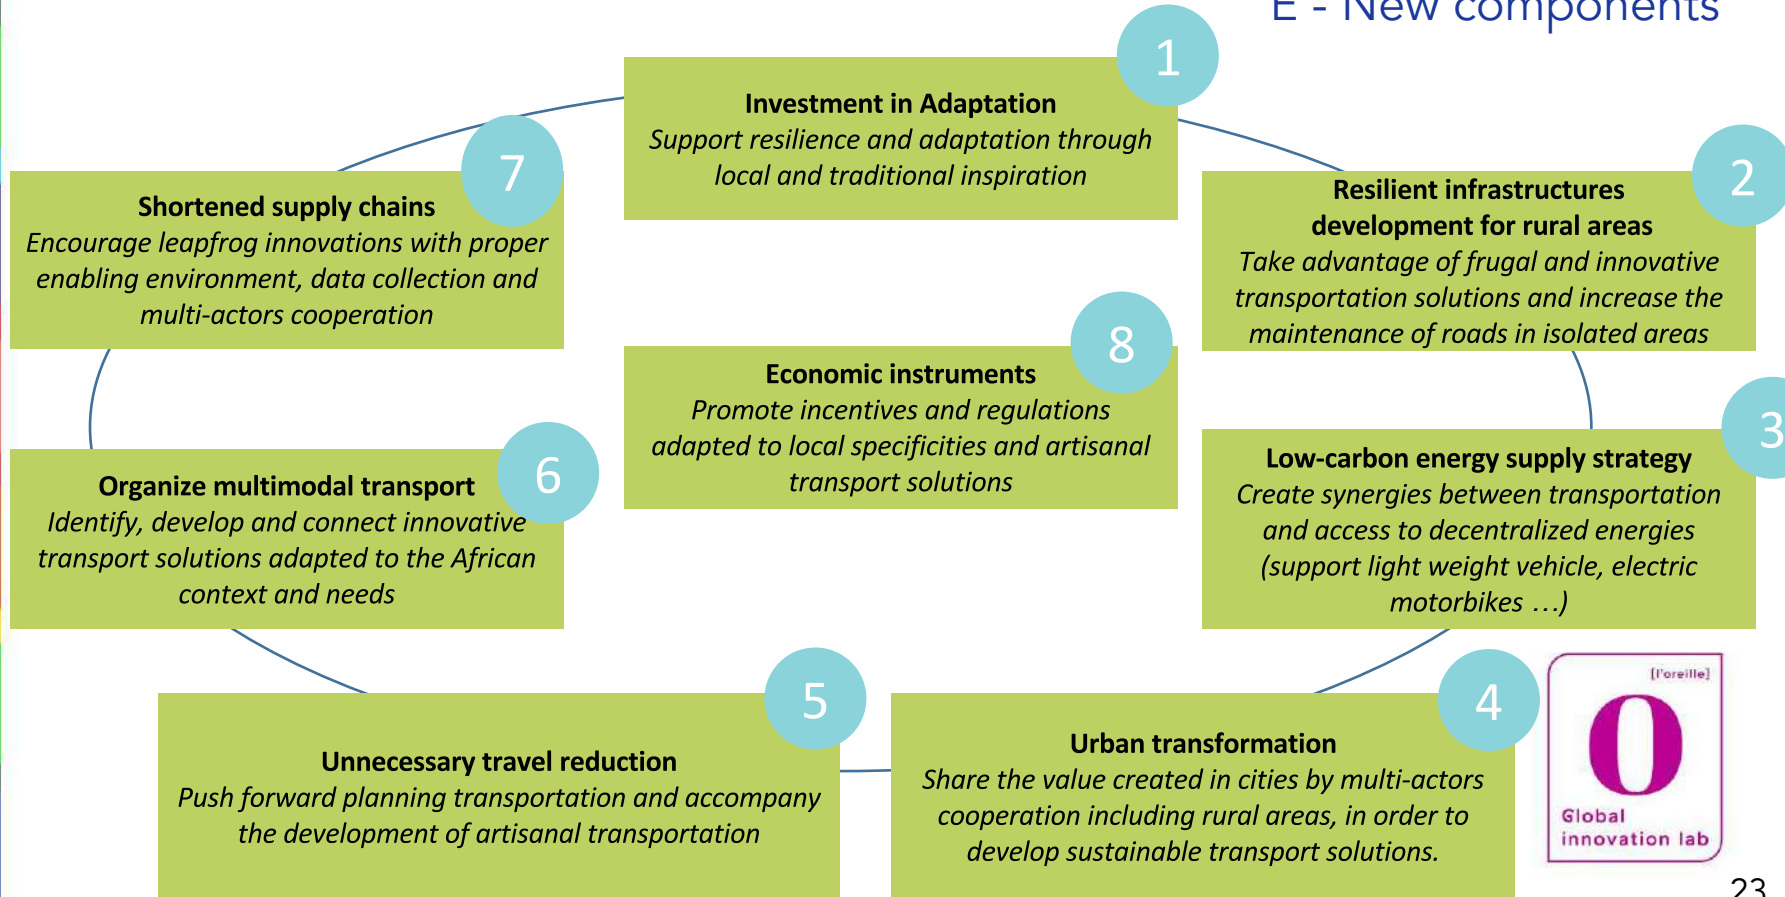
E - New components

1

Investment in Adaptation
Support resilience and adaptation through local and traditional inspiration

7

Shortened supply chains
Encourage leapfrog innovations with proper enabling environment, data collection and multi-actors cooperation

2

Resilient infrastructures development for rural areas
Take advantage of frugal and innovative transportation solutions and increase the maintenance of roads in isolated areas

8

Economic instruments
Promote incentives and regulations adapted to local specificities and artisanal transport solutions

3

Low-carbon energy supply strategy
Create synergies between transportation and access to decentralized energies (support light weight vehicle, electric motorbikes …)

6

Organize multimodal transport
Identify, develop and connect innovative transport solutions adapted to the African context and needs

5

Unnecessary travel reduction
Push forward planning transportation and accompany the development of artisanal transportation

4

Urban transformation
Share the value created in cities by multi-actors cooperation including rural areas, in order to develop sustainable transport solutions.

[l'oreille]
O
Global innovation lab

23